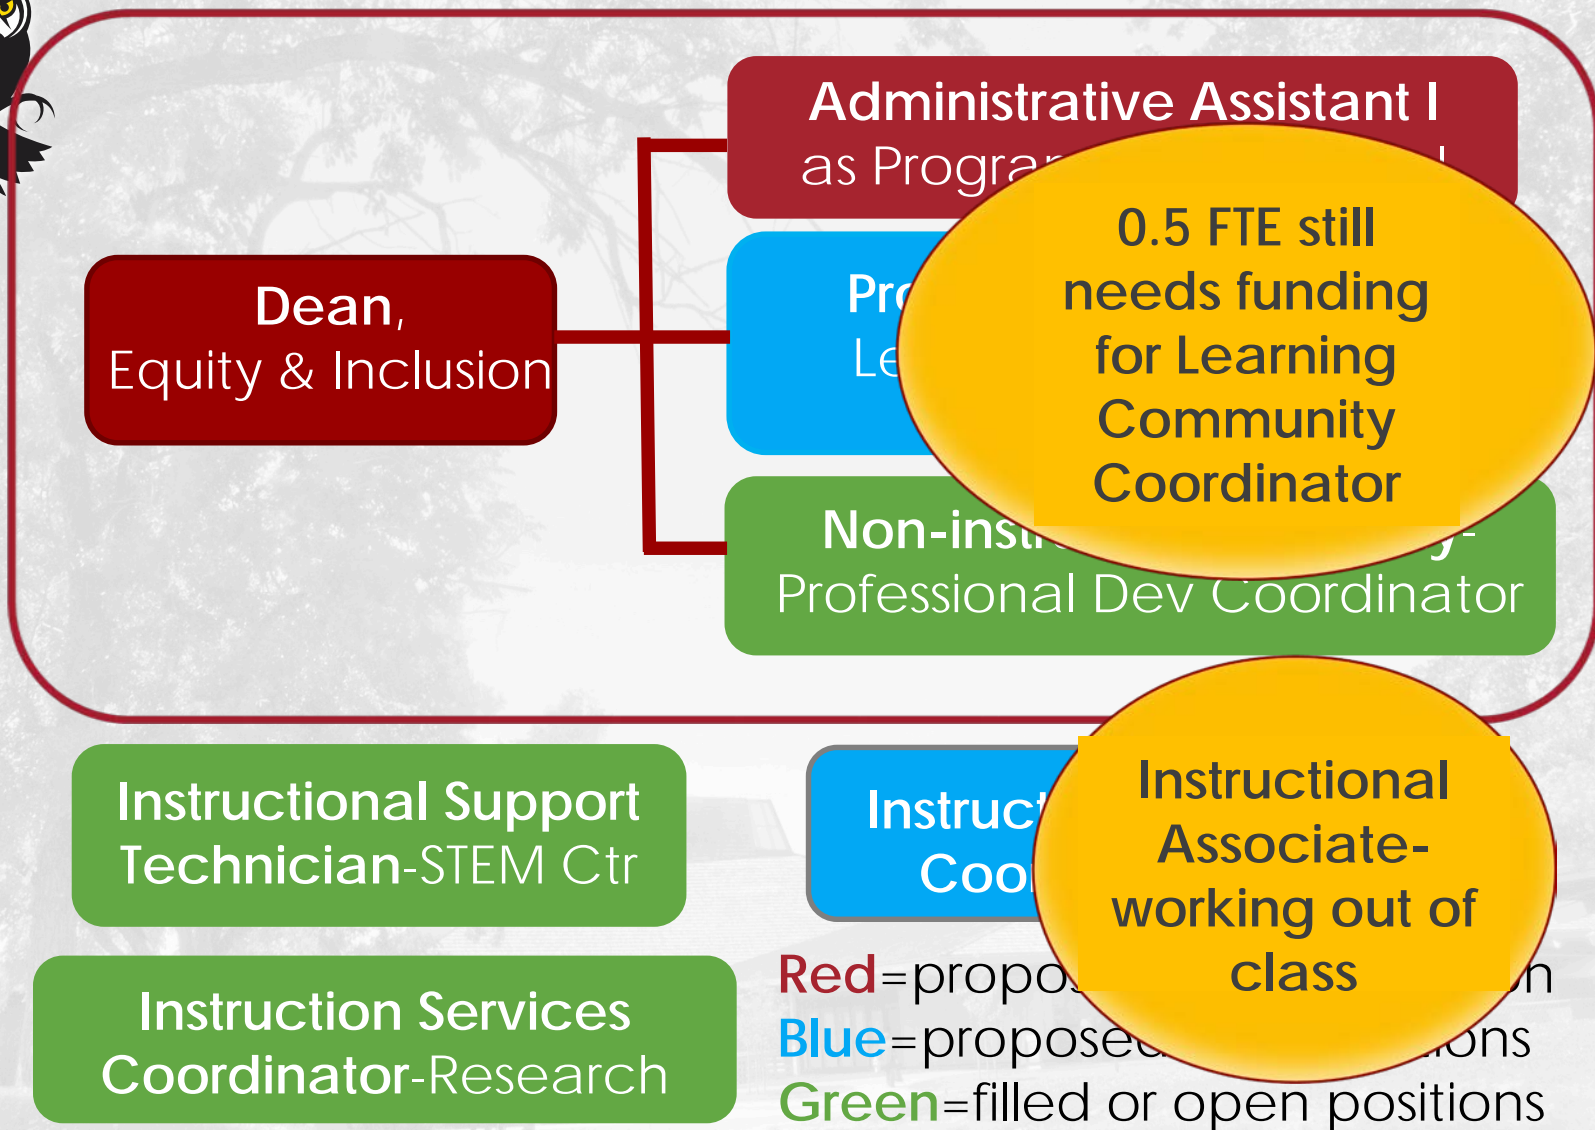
Administrative Assistant I
as Progra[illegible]

Dean,
Equity & Inclusion

Pr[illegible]
Le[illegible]

0.5 FTE still needs funding for Learning Community Coordinator

Non-inst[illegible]
Professional Dev Coordinator

Instructional Support Technician-STEM Ctr

Instruct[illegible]
Coo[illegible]

Instructional Associate-working out of class

Instruction Services Coordinator-Research

Red=propo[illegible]n
Blue=propose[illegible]ons
Green=filled or open positions